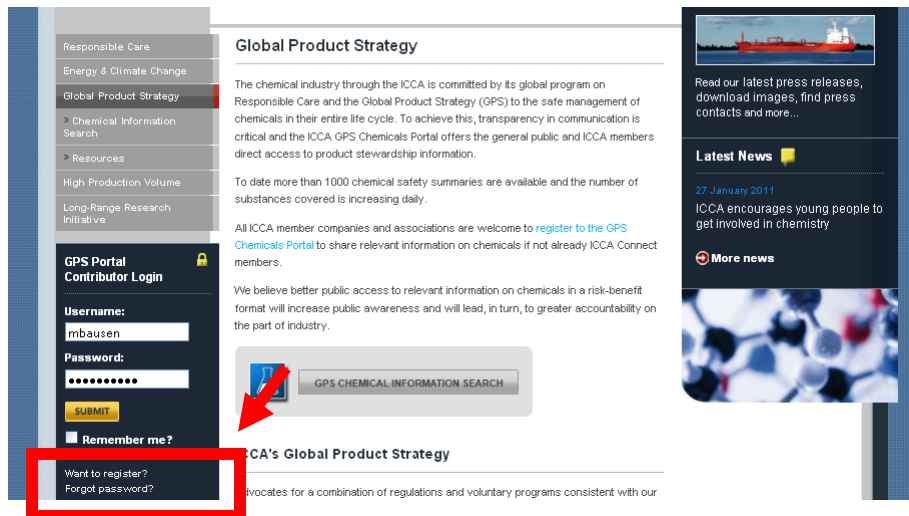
Responsible Care
Energy & Climate Change
Global Product Strategy
» Chemical Information Search
» Resources
High Production Volume
Long-Range Research Initiative

GPS Portal Contributor Login

Username:
mbausen
Password:
●●●●●●●●●●
SUBMIT
Remember me?

Want to register?
Forgot password?

Global Product Strategy

The chemical industry through the ICCA is committed by its global program on Responsible Care and the Global Product Strategy (GPS) to the safe management of chemicals in their entire life cycle. To achieve this, transparency in communication is critical and the ICCA GPS Chemicals Portal offers the general public and ICCA members direct access to product stewardship information.

To date more than 1000 chemical safety summaries are available and the number of substances covered is increasing daily.

All ICCA member companies and associations are welcome to register to the GPS Chemicals Portal to share relevant information on chemicals if not already ICCA Connect members.

We believe better public access to relevant information on chemicals in a risk-benefit format will increase public awareness and will lead, in turn, to greater accountability on the part of industry.

GPS CHEMICAL INFORMATION SEARCH

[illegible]CCA's Global Product Strategy

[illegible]dvocates for a combination of regulations and voluntary programs consistent with our

Read our latest press releases, download images, find press contacts and more...

Latest News

27 January 2011
ICCA encourages young people to get involved in chemistry

More news